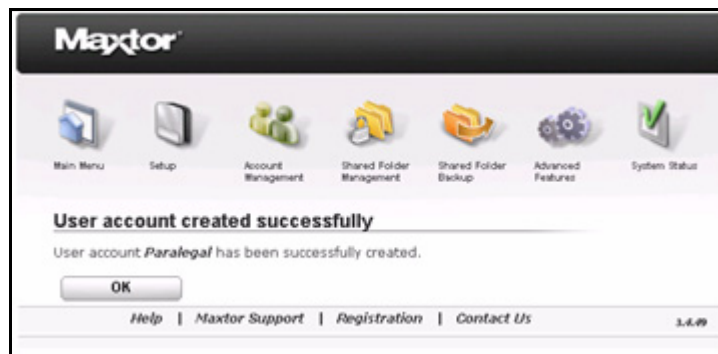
Maxtor

Main Menu

Setup

Account Management

Shared Folder Management

Shared Folder Backup

Advanced Features

System Status

User account created successfully

User account *Paralegal* has been successfully created.

OK

Help | Maxtor Support | Registration | Contact Us

1.4.49